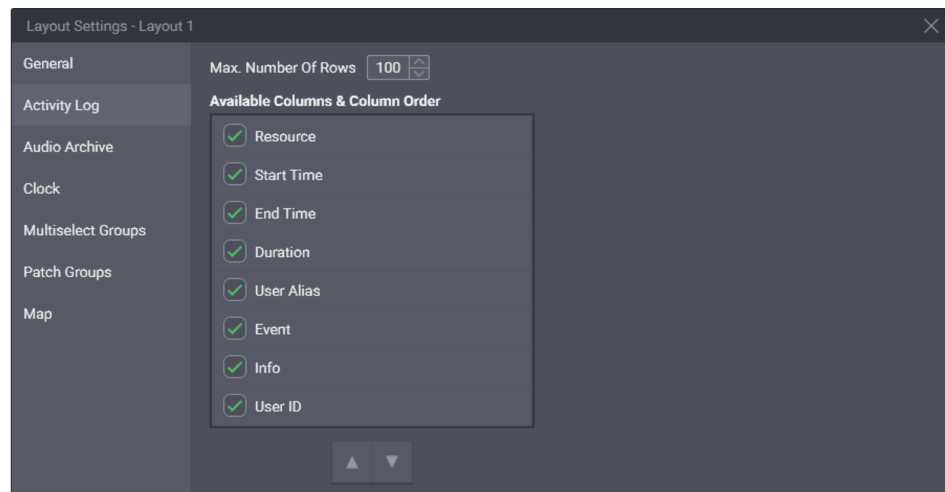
Layout Settings - Layout 1

General
Activity Log
Audio Archive
Clock
Multiselect Groups
Patch Groups
Map

Max. Number Of Rows 100

Available Columns & Column Order

Resource
Start Time
End Time
Duration
User Alias
Event
Info
User ID